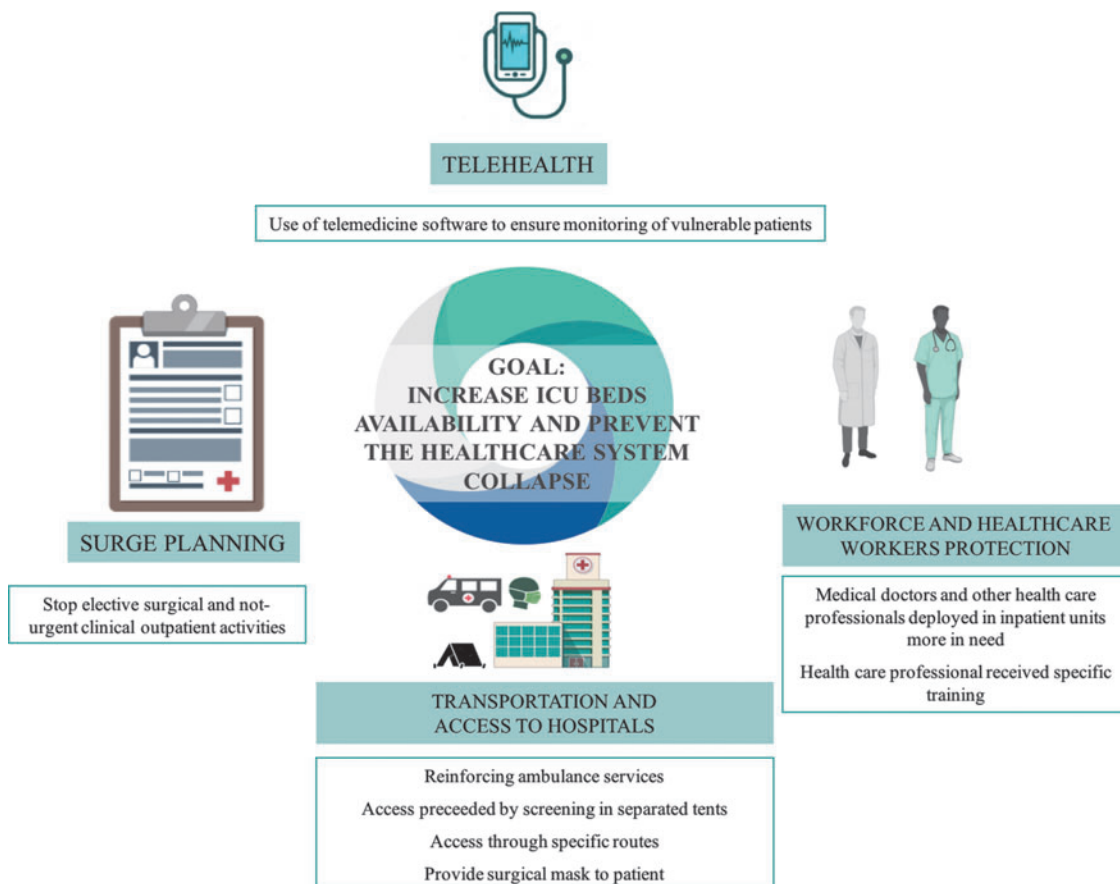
TELEHEALTH

Use of telemedicine software to ensure monitoring of vulnerable patients

GOAL:
INCREASE ICU BEDS AVAILABILITY AND PREVENT THE HEALTHCARE SYSTEM COLLAPSE

SURGE PLANNING

Stop elective surgical and not-urgent clinical outpatient activities

WORKFORCE AND HEALTHCARE WORKERS PROTECTION

Medical doctors and other health care professionals deployed in inpatient units more in need

Health care professional received specific training

TRANSPORTATION AND ACCESS TO HOSPITALS

Reinforcing ambulance services

Access preceeded by screening in separated tents

Access through specific routes

Provide surgical mask to patient